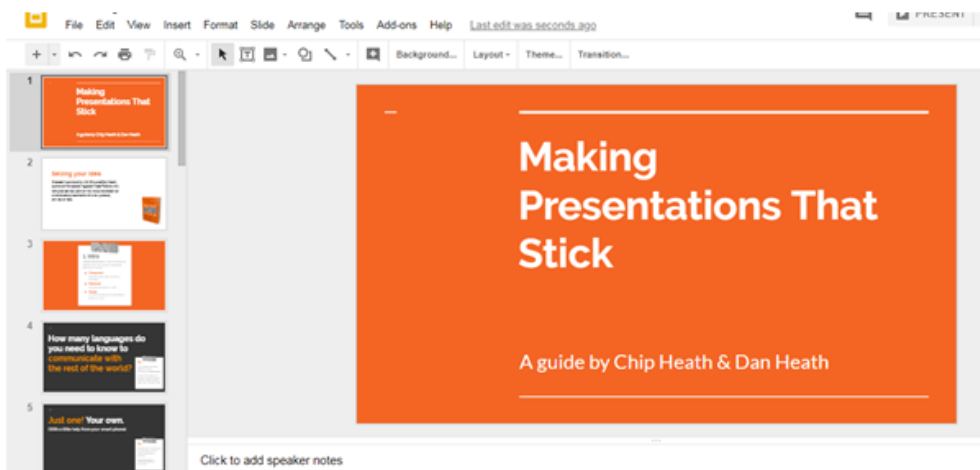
File Edit View Insert Format Slide Arrange Tools Add-ons Help Last edit was seconds ago

PRESENT

Background... Layout Theme... Transition...

1

Making Presentations That Stick

A guide by Chip Heath & Dan Heath

2

Selling your idea

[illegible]

3

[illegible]

4

How many languages do you need to know to communicate with the rest of the world?

5

Just one! Your own.

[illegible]

Making Presentations That Stick

A guide by Chip Heath & Dan Heath

Click to add speaker notes